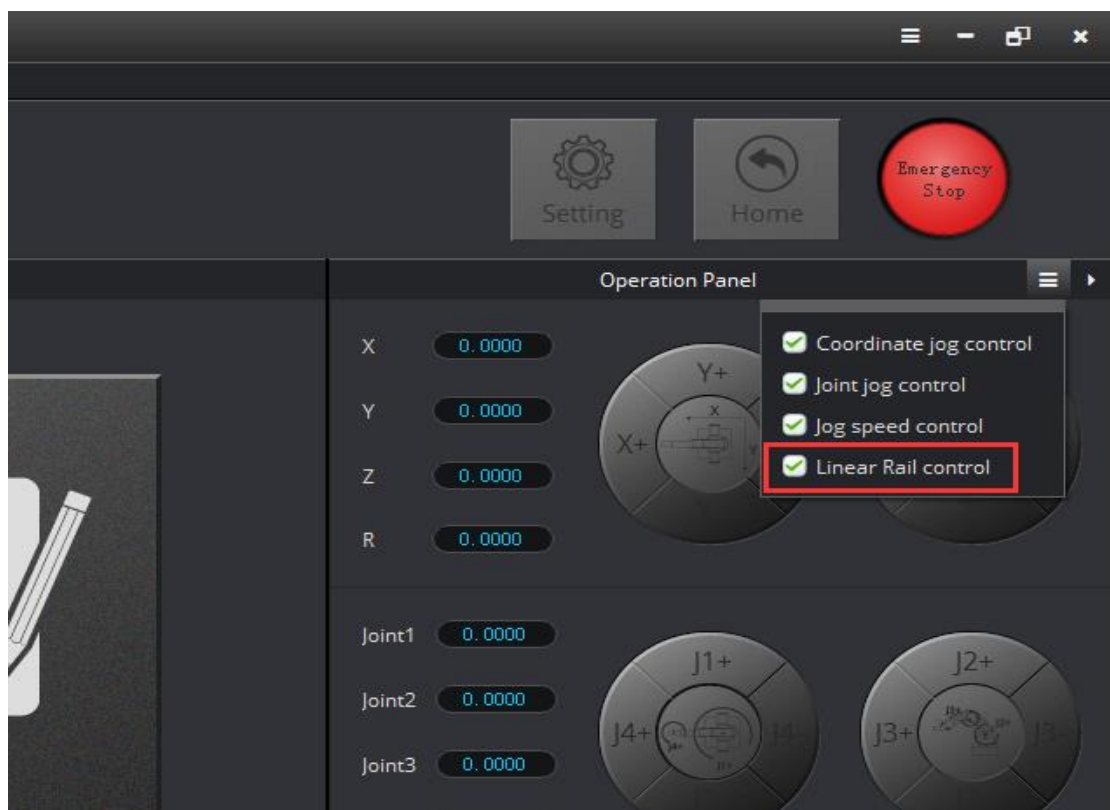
Setting

Home

Emergency Stop

Operation Panel

Coordinate jog control
Joint jog control
Jog speed control
Linear Rail control

X 0.0000
Y 0.0000
Z 0.0000
R 0.0000

Y+
X+
X
Y

Joint1 0.0000
Joint2 0.0000
Joint3 0.0000

J1+
J4+
J4
J2+
J3+
J3